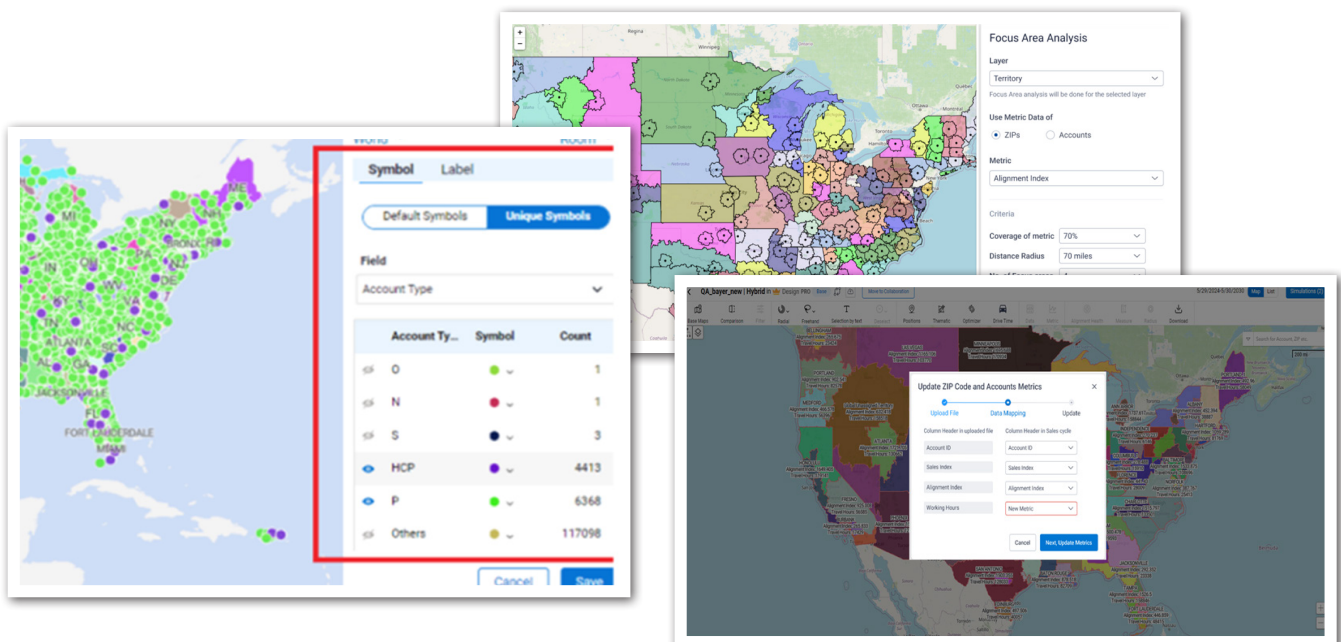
Focus Area Analysis

Layer

Territory

Focus Area analysis will be done for the selected layer

Use Metric Data of

ZIPs

Accounts

Metric

Alignment Index

Criteria

Coverage of metric 70%

Distance Radius 70 miles

Symbol Label

Default Symbols Unique Symbols

Field

Account Type

| Account Ty... | Symbol | Count |
|---|---|---|
| O | | 1 |
| N | | 1 |
| S | | 3 |
| HCP | | 4413 |
| P | | 6368 |
| Others | | 117098 |

Cancel Save

MI
ATLANTA
JACKSONVILLE
FL
FORT LAUDERDALE
MIAMI
ME

QA_bayer_new | Hybrid Design PRO

Update ZIP Code and Accounts Metrics

Upload File Data Mapping Update

Column Header in uploaded file Column Header in Sales cycle

| Column Header in uploaded file | Column Header in Sales cycle |
|---|---|
| Account ID | Account ID |
| Sales Index | Sales Index |
| Alignment Index | Alignment Index |
| Working Hours | New Metric |

Cancel Next, Update Metrics